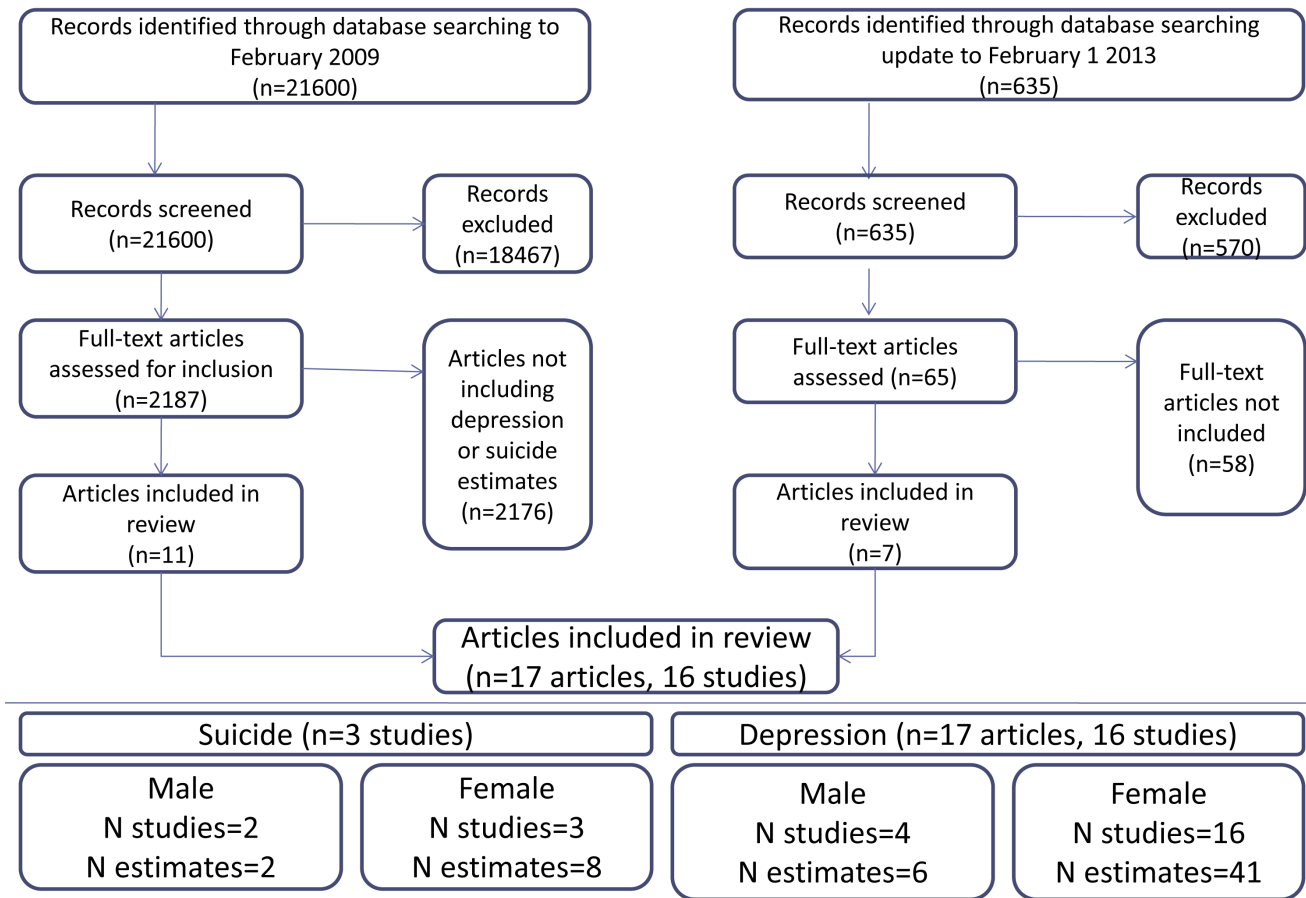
Records identified through database searching to February 2009
(n=21600)

Records screened
(n=21600)

Records excluded
(n=18467)

Full-text articles assessed for inclusion
(n=2187)

Articles not including depression or suicide estimates
(n=2176)

Articles included in review
(n=11)

Records identified through database searching update to February 1 2013
(n=635)

Records screened
(n=635)

Records excluded
(n=570)

Full-text articles assessed (n=65)

Full-text articles not included
(n=58)

Articles included in review
(n=7)

Articles included in review
(n=17 articles, 16 studies)

Suicide (n=3 studies)

Male
N studies=2
N estimates=2

Female
N studies=3
N estimates=8

Depression (n=17 articles, 16 studies)

Male
N studies=4
N estimates=6

Female
N studies=16
N estimates=41